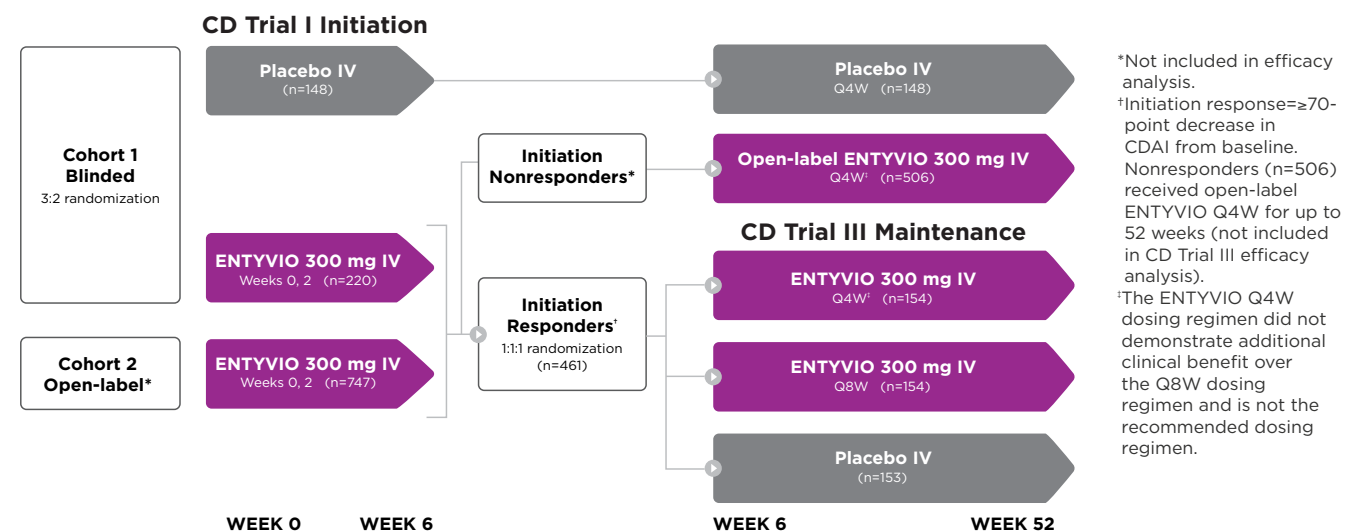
CD Trial I Initiation

Cohort 1
Blinded
3:2 randomization

Cohort 2
Open-label*

Placebo IV
(n=148)

ENTYVIO 300 mg IV
Weeks 0, 2 (n=220)

ENTYVIO 300 mg IV
Weeks 0, 2 (n=747)

Initiation
Nonresponders*

Initiation
Responders†
1:1:1 randomization
(n=461)

Placebo IV
Q4W (n=148)

Open-label ENTYVIO 300 mg IV
Q4W‡ (n=506)

CD Trial III Maintenance

ENTYVIO 300 mg IV
Q4W‡ (n=154)

ENTYVIO 300 mg IV
Q8W (n=154)

Placebo IV
(n=153)

WEEK 0 WEEK 6 WEEK 6 WEEK 52

*Not included in efficacy analysis.
†Initiation response=≥70-point decrease in CDAI from baseline. Nonresponders (n=506) received open-label ENTYVIO Q4W for up to 52 weeks (not included in CD Trial III efficacy analysis).
‡The ENTYVIO Q4W dosing regimen did not demonstrate additional clinical benefit over the Q8W dosing regimen and is not the recommended dosing regimen.